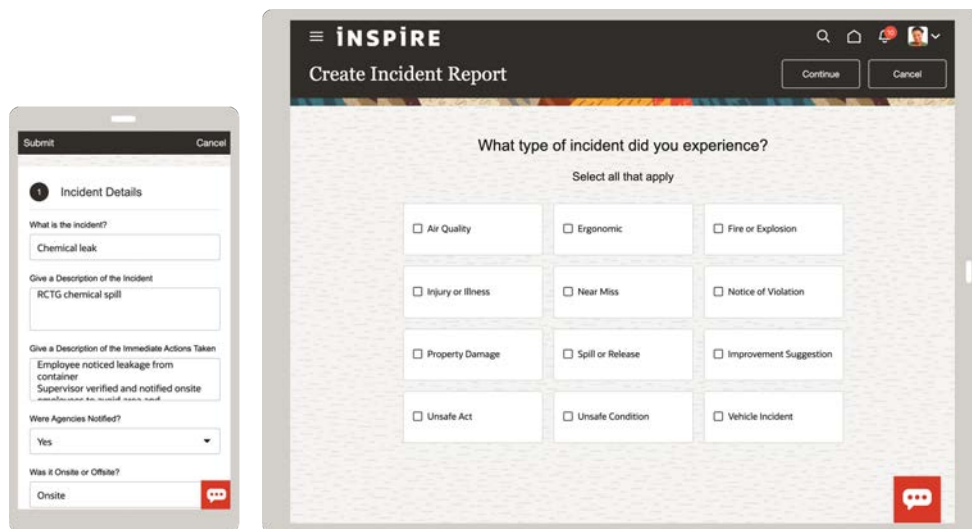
Submit Cancel

1 Incident Details

What is the incident?

Chemical leak

Give a Description of the Incident

RCTG chemical spill

Give a Description of the Immediate Actions Taken

Employee noticed leakage from container
Supervisor verified and notified onsite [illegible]

Were Agencies Notified?

Yes

Was it Onsite or Offsite?

Onsite

INSPIRE

Create Incident Report

Continue

Cancel

What type of incident did you experience?

Select all that apply

| | | |
|---|---|---|
| Air Quality | Ergonomic | Fire or Explosion |
| Injury or Illness | Near Miss | Notice of Violation |
| Property Damage | Spill or Release | Improvement Suggestion |
| Unsafe Act | Unsafe Condition | Vehicle Incident |